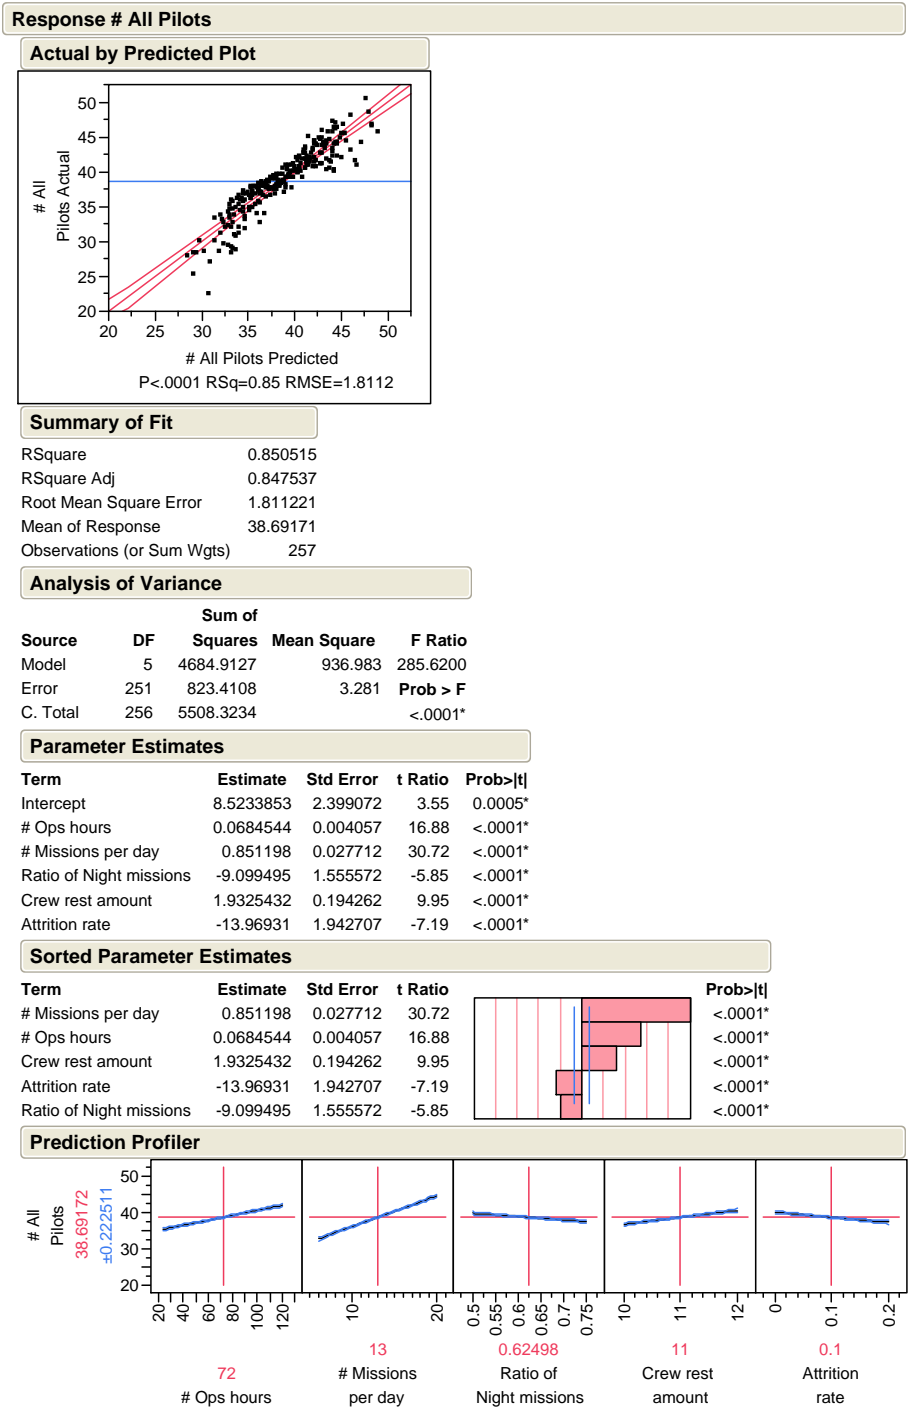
Response # All Pilots

Actual by Predicted Plot

# All Pilots Actual

50
45
40
35
30
25
20

20 25 30 35 40 45 50

# All Pilots Predicted

P<.0001 RSq=0.85 RMSE=1.8112

Summary of Fit

| | |
|---|---|
| RSquare | 0.850515 |
| RSquare Adj | 0.847537 |
| Root Mean Square Error | 1.811221 |
| Mean of Response | 38.69171 |
| Observations (or Sum Wgts) | 257 |

Analysis of Variance

| Source | DF | Sum of Squares | Mean Square | F Ratio |
|---|---|---|---|---|
| Model | 5 | 4684.9127 | 936.983 | 285.6200 |
| Error | 251 | 823.4108 | 3.281 | Prob > F |
| C. Total | 256 | 5508.3234 | | <.0001* |

Parameter Estimates

| Term | Estimate | Std Error | t Ratio | Prob>\|t\| |
|---|---|---|---|---|
| Intercept | 8.5233853 | 2.399072 | 3.55 | 0.0005* |
| # Ops hours | 0.0684544 | 0.004057 | 16.88 | <.0001* |
| # Missions per day | 0.851198 | 0.027712 | 30.72 | <.0001* |
| Ratio of Night missions | -9.099495 | 1.555572 | -5.85 | <.0001* |
| Crew rest amount | 1.9325432 | 0.194262 | 9.95 | <.0001* |
| Attrition rate | -13.96931 | 1.942707 | -7.19 | <.0001* |

Sorted Parameter Estimates

| Term | Estimate | Std Error | t Ratio | Prob>\|t\| |
|---|---|---|---|---|
| # Missions per day | 0.851198 | 0.027712 | 30.72 | <.0001* |
| # Ops hours | 0.0684544 | 0.004057 | 16.88 | <.0001* |
| Crew rest amount | 1.9325432 | 0.194262 | 9.95 | <.0001* |
| Attrition rate | -13.96931 | 1.942707 | -7.19 | <.0001* |
| Ratio of Night missions | -9.099495 | 1.555572 | -5.85 | <.0001* |

Prediction Profiler

# All Pilots
38.69172
±0.222511

50
40
30
20

20 40 60 80 100 120
10 20
0.5 0.55 0.6 0.65 0.7 0.75
10 11 12
0 0.1 0.2

72
# Ops hours

13
# Missions per day

0.62498
Ratio of Night missions

11
Crew rest amount

0.1
Attrition rate